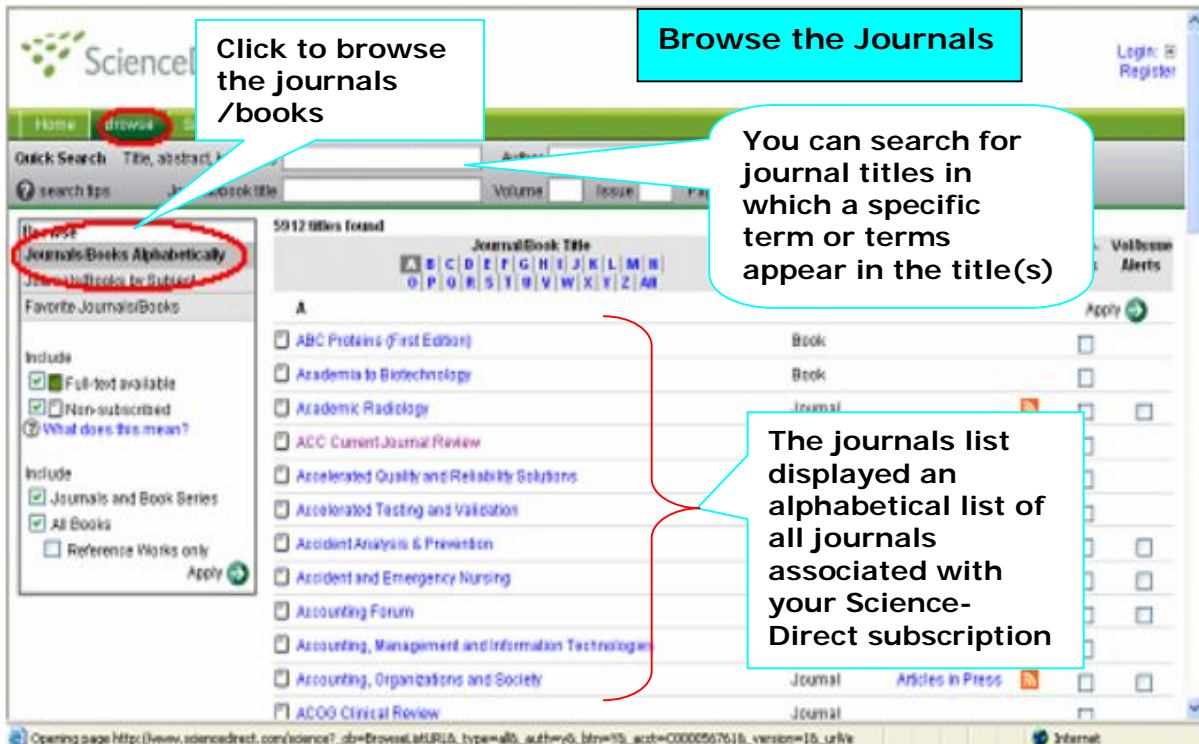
ScienceD

Click to browse the journals /books

Browse the Journals

Login
Register

Home browse

Quick Search Title, abstract, k

Author

search tips Journal/book title Volume Issue

You can search for journal titles in which a specific term or terms appear in the title(s)

Browse
Journals/Books Alphabetically
Journals/Books by Subject
Favorite Journals/Books

Include
Full-text available
Non-subscribed
What does this mean?

Include
Journals and Book Series
All Books
Reference Works only
Apply

5912 titles found

Journal/Book Title
A B C D E F G H I J K L M N O P Q R S T U V W X Y Z All

Vol/Issue Alerts

A

Apply

ABC Proteins (First Edition) Book
Academia to Biotechnology Book
Academic Radiology Journal
ACC Current Journal Review
Accelerated Quality and Reliability Solutions
Accelerated Testing and Validation
Accident Analysis & Prevention
Accident and Emergency Nursing
Accounting Forum
Accounting, Management and Information Technologies
Accounting, Organizations and Society Journal Articles in Press
ACOG Clinical Review Journal

The journals list displayed an alphabetical list of all journals associated with your Science-Direct subscription

Opening page http://www.sciencedirect.com/science?_ob=BrowseListURL&_type=all&_auth=y&_btm=15&_acct=C000056761&_version=1&_urlV

Internet